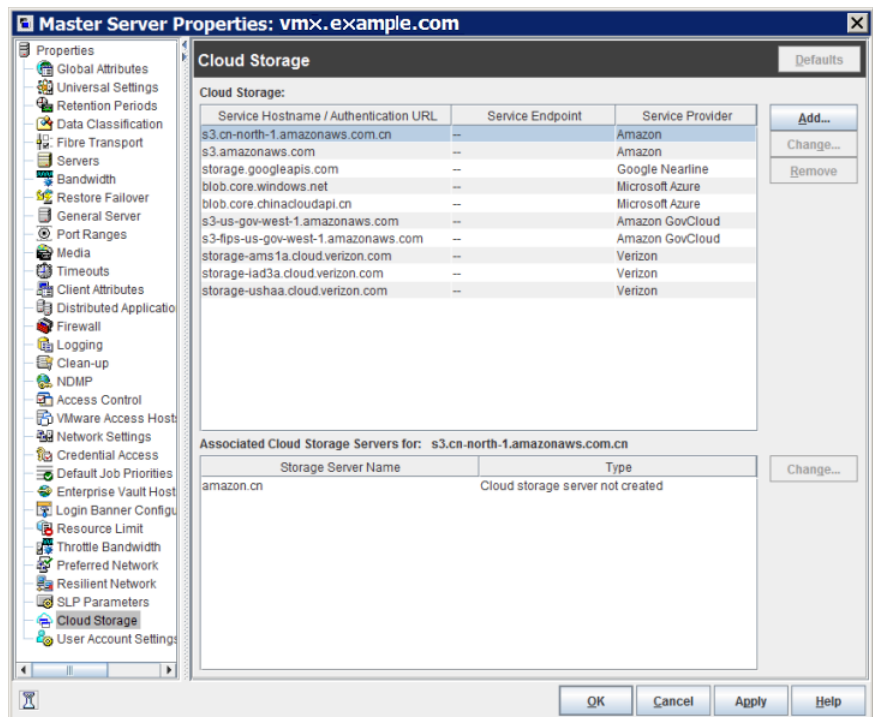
Master Server Properties: vmx.example.com

Properties
Global Attributes
Universal Settings
Retention Periods
Data Classification
Fibre Transport
Servers
Bandwidth
Restore Failover
General Server
Port Ranges
Media
Timeouts
Client Attributes
Distributed Applicatio
Firewall
Logging
Clean-up
NDMP
Access Control
VMware Access Host
Network Settings
Credential Access
Default Job Priorities
Enterprise Vault Host
Login Banner Configu
Resource Limit
Throttle Bandwidth
Preferred Network
Resilient Network
SLP Parameters
Cloud Storage
User Account Setting

Cloud Storage

Defaults

Cloud Storage:

| Service Hostname / Authentication URL | Service Endpoint | Service Provider |
|---|---|---|
| s3.cn-north-1.amazonaws.com.cn | -- | Amazon |
| s3.amazonaws.com | -- | Amazon |
| storage.googleapis.com | -- | Google Nearline |
| blob.core.windows.net | -- | Microsoft Azure |
| blob.core.chinacloudapi.cn | -- | Microsoft Azure |
| s3-us-gov-west-1.amazonaws.com | -- | Amazon GovCloud |
| s3-fips-us-gov-west-1.amazonaws.com | -- | Amazon GovCloud |
| storage-ams1a.cloud.verizon.com | -- | Verizon |
| storage-iad3a.cloud.verizon.com | -- | Verizon |
| storage-ushaa.cloud.verizon.com | -- | Verizon |

Add...
Change...
Remove

Associated Cloud Storage Servers for: s3.cn-north-1.amazonaws.com.cn

| Storage Server Name | Type |
|---|---|
| amazon.cn | Cloud storage server not created |

Change...

OK
Cancel
Apply
Help